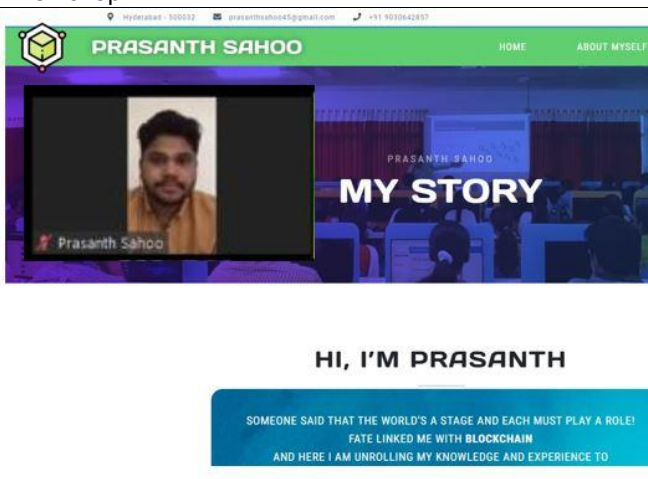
Hyderabad - 500032 prasanthsahoo45@gmail.com +91 9030642857

PRASANTH SAHOO

HOME ABOUT MYSELF

Prasanth Sahoo

PRASANTH SAHOO

MY STORY

HI, I'M PRASANTH

SOMEONE SAID THAT THE WORLD'S A STAGE AND EACH MUST PLAY A ROLE! FATE LINKED ME WITH BLOCKCHAIN AND HERE I AM UNROLLING MY KNOWLEDGE AND EXPERIENCE TO